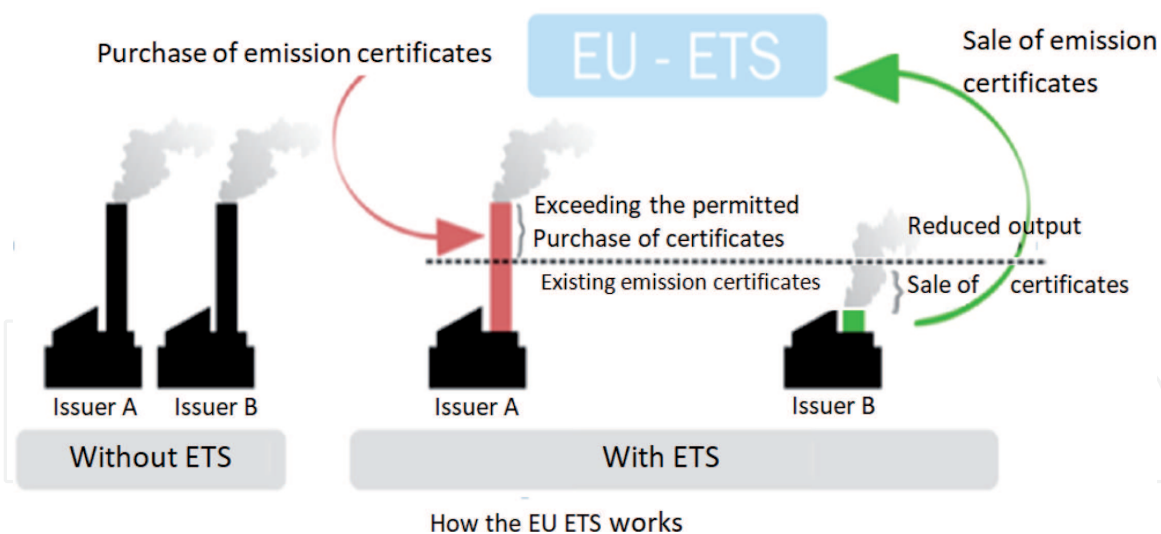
Purchase of emission certificates

EU - ETS

Sale of emission certificates

Exceeding the permitted
Purchase of certificates

Reduced output

Existing emission certificates

Sale of certificates

Issuer A Issuer B

Without ETS

Issuer A

Issuer B

With ETS

How the EU ETS works